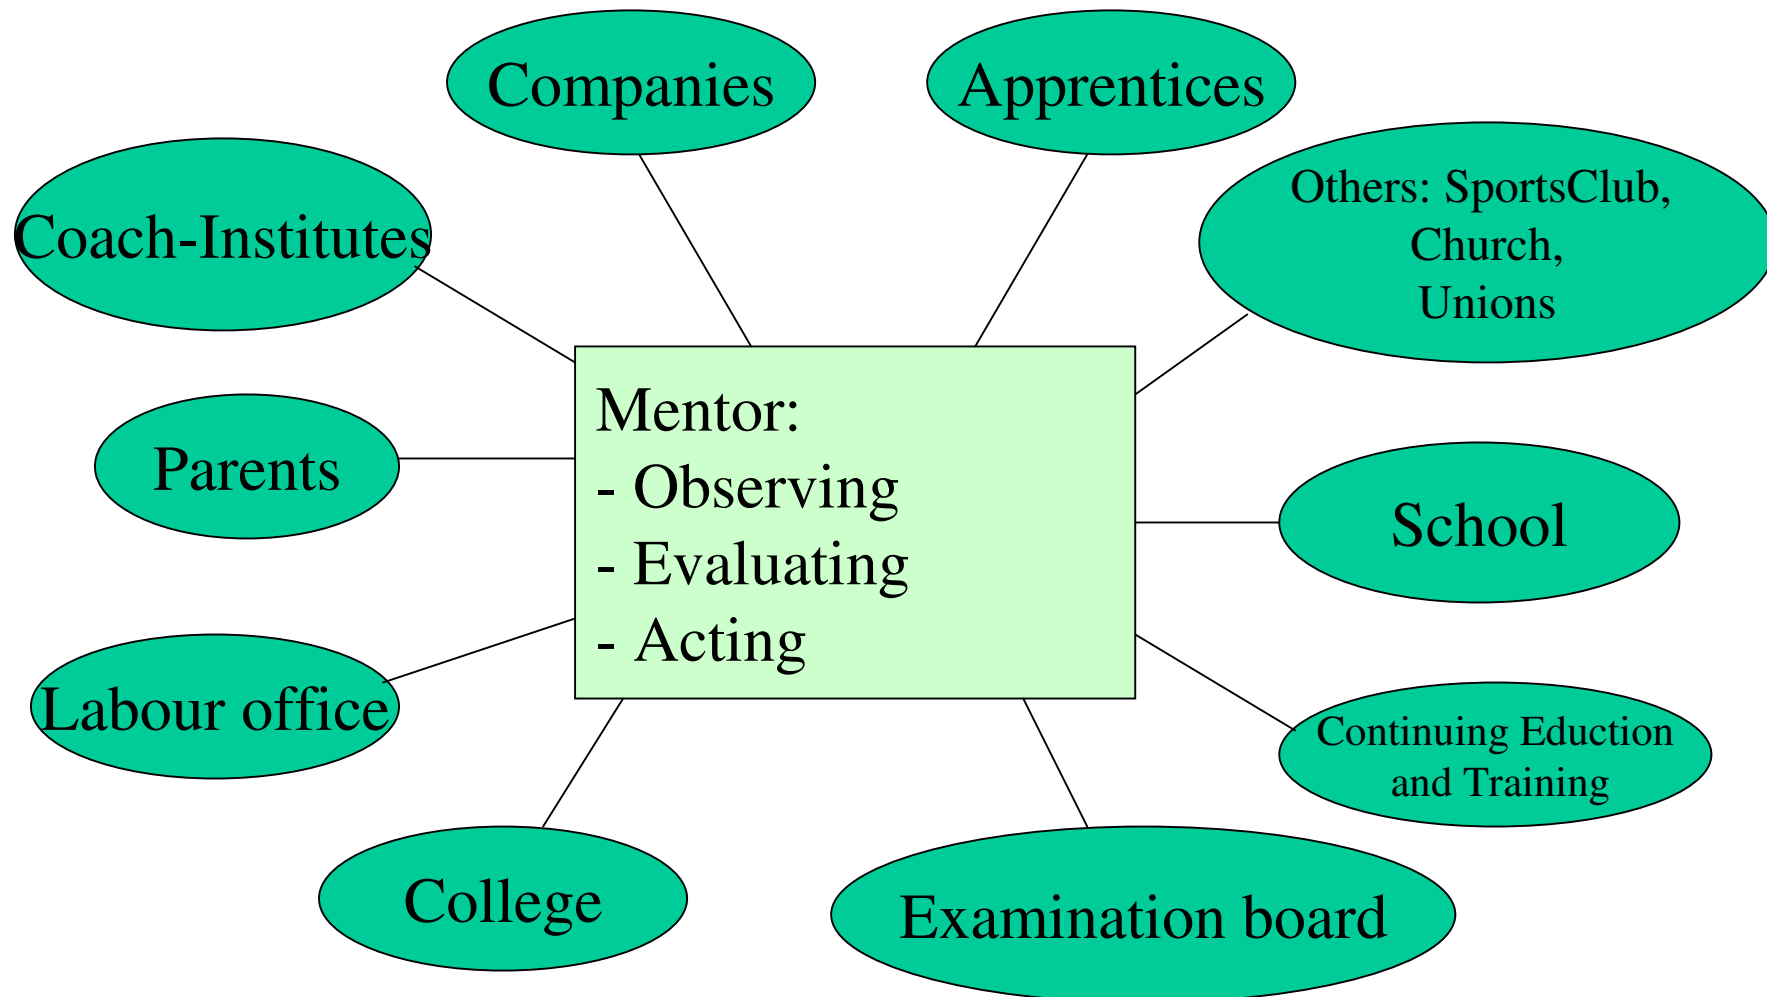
Companies

Apprentices

Coach-Institutes

Others: SportsClub, Church, Unions

Mentor:
- Observing
- Evaluating
- Acting

Parents

School

Labour office

Continuing Eduction and Training

College

Examination board